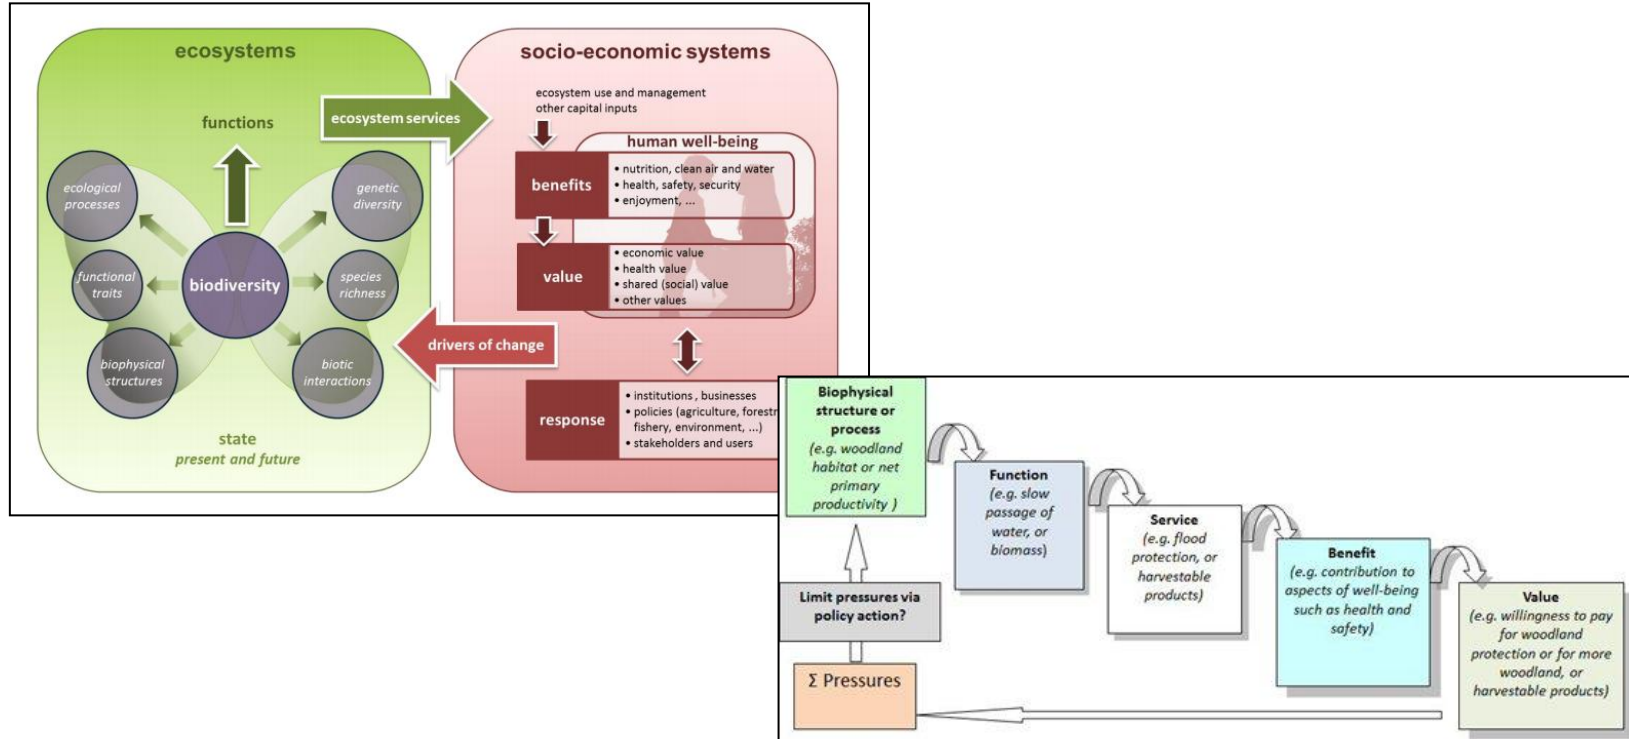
ecosystems

functions

ecological processes

genetic diversity

functional traits

biodiversity

species richness

biophysical structures

biotic interactions

state
present and future

ecosystem services

drivers of change

socio-economic systems

ecosystem use and management
other capital inputs

human well-being

benefits
• nutrition, clean air and water
• health, safety, security
• enjoyment, ...

value
• economic value
• health value
• shared (social) value
• other values

response
• institutions , businesses
• policies (agriculture, forestr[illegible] fishery, environment, ...)
• stakeholders and users

Biophysical structure or process
(e.g. woodland habitat or net primary productivity )

Function
(e.g. slow passage of water, or biomass)

Service
(e.g. flood protection, or harvestable products)

Benefit
(e.g. contribution to aspects of well-being such as health and safety)

Value
(e.g. willingness to pay for woodland protection or for more woodland, or harvestable products)

Limit pressures via policy action?

Σ Pressures